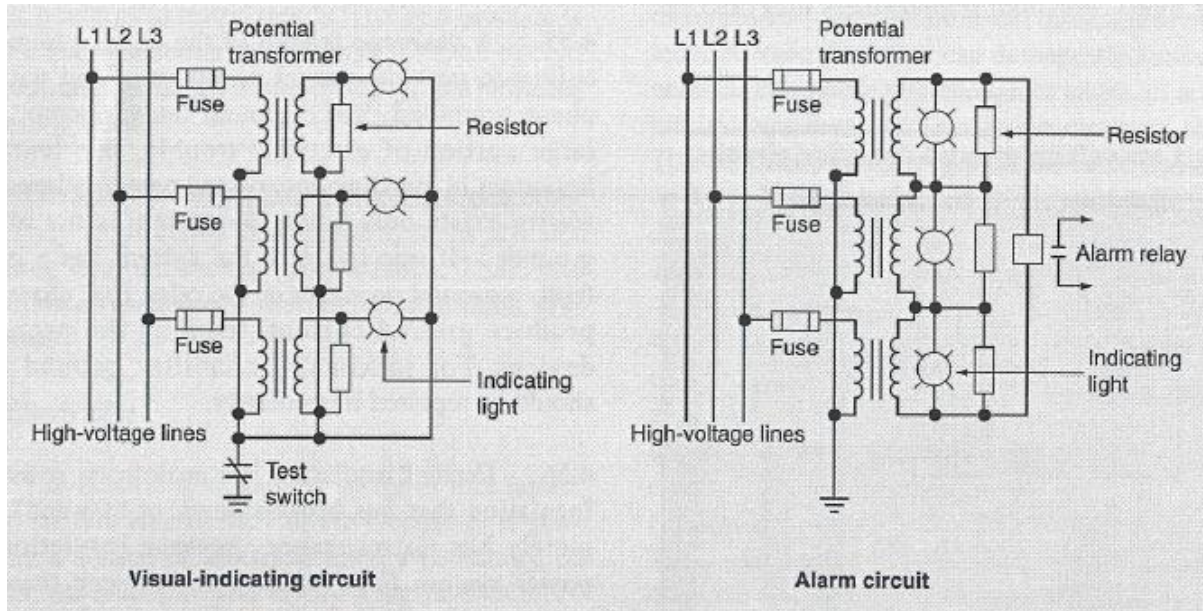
L1 L2 L3

Potential transformer

Fuse

Resistor

Fuse

Fuse

Indicating light

High-voltage lines

Test switch

Visual-indicating circuit

L1 L2 L3

Potential transformer

Fuse

Resistor

Fuse

Alarm relay

Fuse

Indicating light

High-voltage lines

Alarm circuit